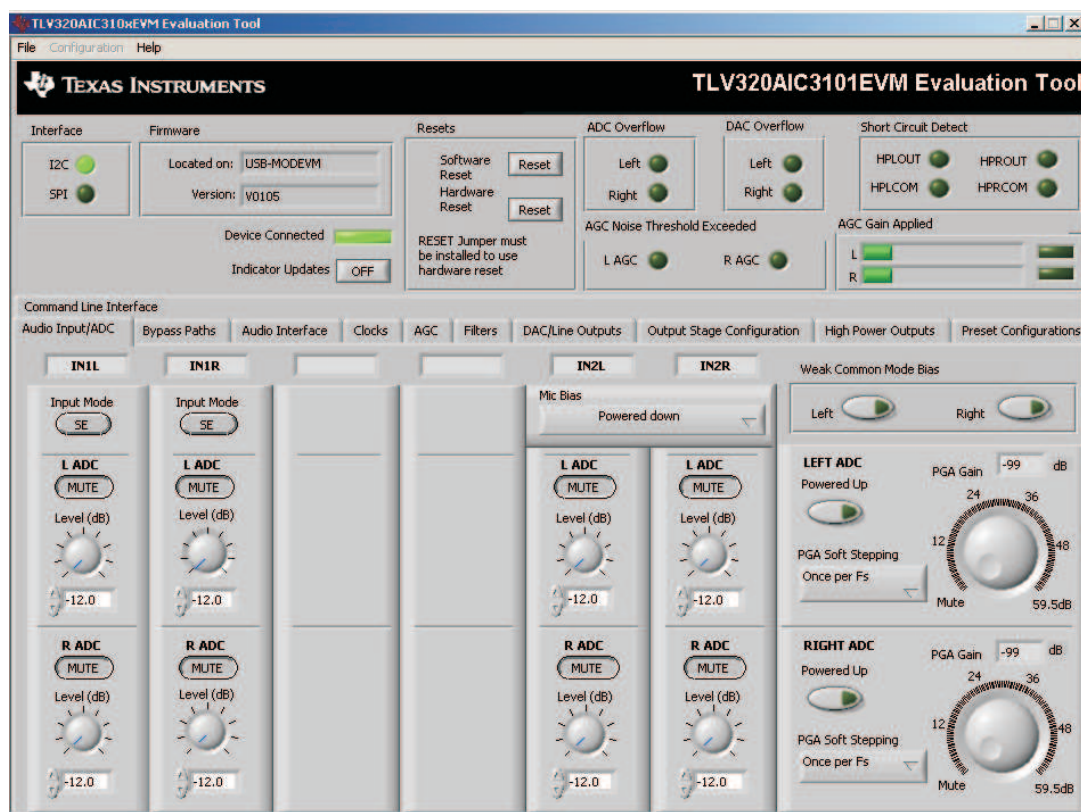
TLV320AIC310xEVM Evaluation Tool

File Configuration Help

TEXAS INSTRUMENTS

TLV320AIC3101EVM Evaluation Tool

Interface
I2C
SPI

Firmware
Located on: USB-MODEVM
Version: V0105

Device Connected
Indicator Updates OFF

Resets
Software Reset Reset
Hardware Reset Reset
RESET Jumper must be installed to use hardware reset

ADC Overflow
Left
Right

DAC Overflow
Left
Right

AGC Noise Threshold Exceeded
L AGC
R AGC

Short Circuit Detect
HPLOUT
HPROUT
HPLCOM
HPRCOM

AGC Gain Applied
L
R

Command Line Interface

Audio Input/ADC | Bypass Paths | Audio Interface | Clocks | AGC | Filters | DAC/Line Outputs | Output Stage Configuration | High Power Outputs | Preset Configurations

IN1L
Input Mode
SE
L ADC
MUTE
Level (dB)
-12.0
R ADC
MUTE
Level (dB)
-12.0

IN1R
Input Mode
SE
L ADC
MUTE
Level (dB)
-12.0
R ADC
MUTE
Level (dB)
-12.0

IN2L
Mic Bias
Powered down
L ADC
MUTE
Level (dB)
-12.0
R ADC
MUTE
Level (dB)
-12.0

IN2R
L ADC
MUTE
Level (dB)
-12.0
R ADC
MUTE
Level (dB)
-12.0

Weak Common Mode Bias
Left
Right

LEFT ADC
Powered Up
PGA Gain -99 dB
24 36
12 48
Mute 59.5dB
PGA Soft Stepping
Once per Fs

RIGHT ADC
Powered Up
PGA Gain -99 dB
24 36
12 48
Mute 59.5dB
PGA Soft Stepping
Once per Fs